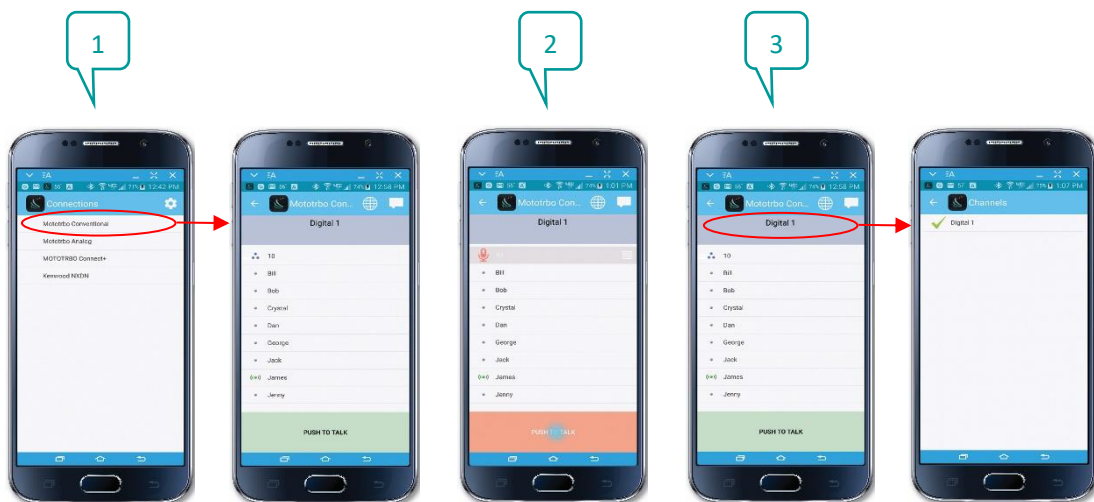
1

2

3

EA
12:42 PM
Connections
Mototrbo Conventional
Mototrbo Analog
MOTOTRBO Connect+
Kenwood NXDN

EA
12:54 PM
Mototrbo Con...
Digital 1
10
Bill
Bob
Crystal
Dan
George
Jack
James
Jenny
PUSH TO TALK

EA
1:01 PM
Mototrbo Con...
Digital 1
Bill
Bob
Crystal
Dan
George
Jack
James
Jenny
PUSH TO TALK

EA
12:58 PM
Mototrbo Con...
Digital 1
10
Bill
Bob
Crystal
Dan
George
Jack
James
Jenny
PUSH TO TALK

EA
1:07 PM
Channels
Digital 1